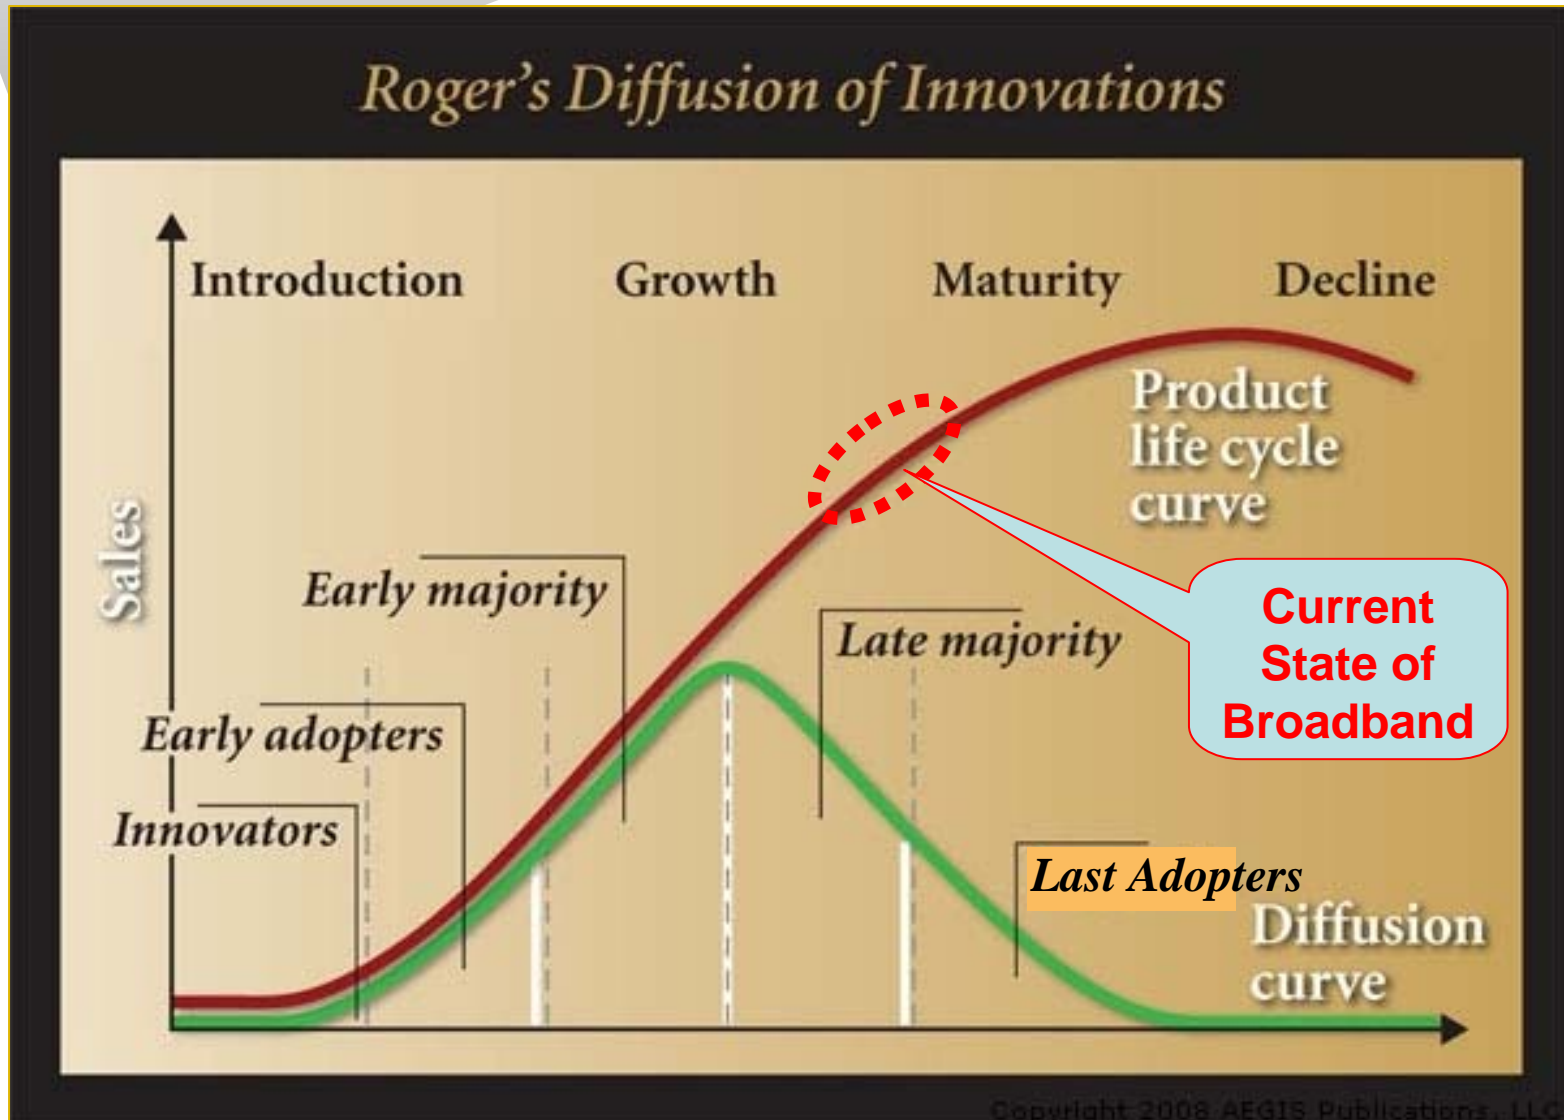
Roger's Diffusion of Innovations

Introduction

Growth

Maturity

Decline

Sales

Product life cycle curve

Current State of Broadband

Early majority

Late majority

Early adopters

Innovators

Last Adopters

Diffusion curve

Copyright 2008 AEGIS Publications, LLC